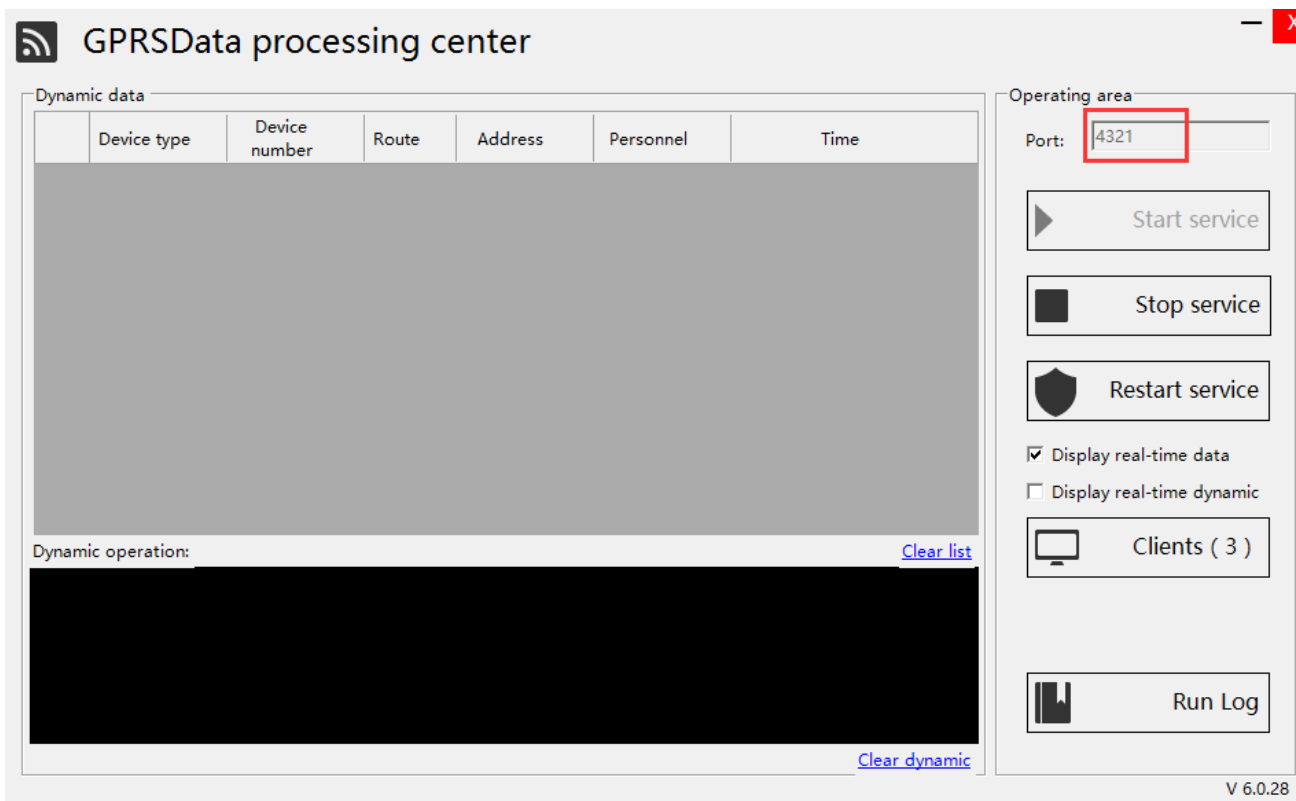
GPRSData processing center

—
X

Dynamic data

| | Device type | Device number | Route | Address | Personnel | Time |
|---|---|---|---|---|---|---|

Dynamic operation:
Clear list

Clear dynamic

Operating area
Port: 4321

Start service

Stop service

Restart service

Display real-time data
Display real-time dynamic

Clients ( 3 )

Run Log

V 6.0.28